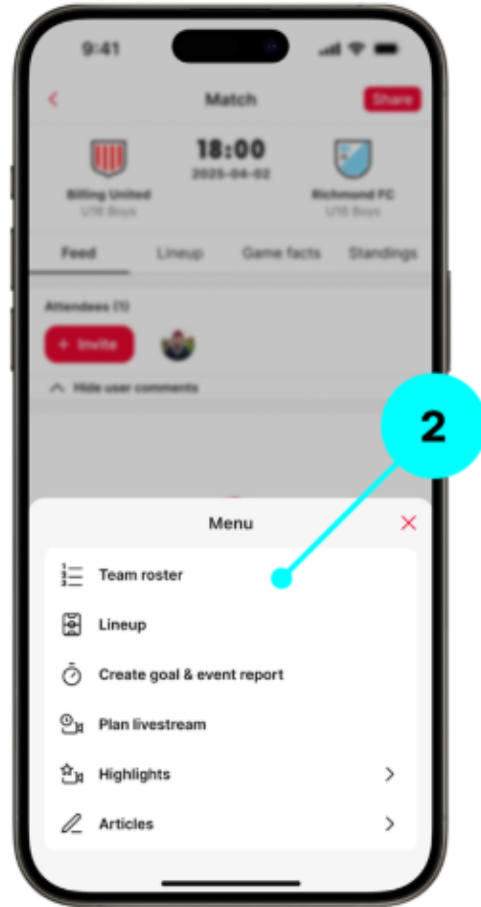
9:41

Match

Share

Billing United
U16 Boys

18:00
2025-04-02

Richmond FC
U16 Boys

Feed Lineup Game facts Standings

Attendees (1)

+ Invite

Hide user comments

2

Menu

Team roster

Lineup

Create goal & event report

Plan livestream

Highlights

Articles